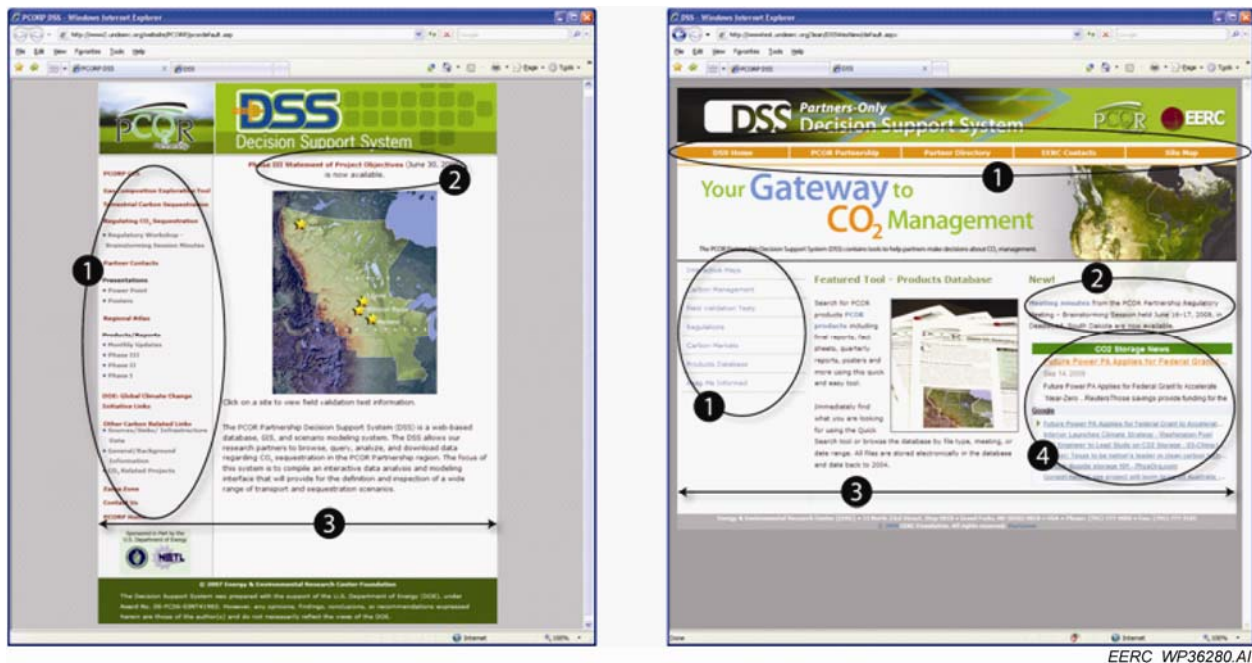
PCORP DSS - Windows Internet Explorer

DSS
Decision Support System

PCOR

Phase III Statement of Project Objectives (June 30, 2008) is now available.

2

1

PCORP DSS
Data Composition Exploration Tool
Terrestrial Carbon Sequestration
Regulating $CO_2$ Sequestration
• Regulatory Workshop – Brainstorming Session Minutes
Partner Contacts
Presentations
• Power Point
• Posters
Regional Atlas
Products/Reports
• Monthly Updates
• Phase III
• Phase II
• Phase I
DOE: Global Climate Change Initiative Links
Other Carbon Related Links
• Sources/Sinks/Infrastructure Data
• General/Background Information
• $CO_2$ Related Projects
Zone Zone
Contact Us
PCORP Home

Click on a site to view field validation test information.

The PCOR Partnership Decision Support System (DSS) is a web-based database, GIS, and scenario modeling system. The DSS allows our research partners to browse, query, analyze, and download data regarding $CO_2$ sequestration in the PCOR Partnership region. The focus of this system is to compile an interactive data analysis and modeling interface that will provide for the definition and inspection of a wide range of transport and sequestration scenarios.

3

Sponsored in Part by the U.S. Department of Energy

NETL

© 2007 Energy & Environmental Research Center Foundation

The Decision Support System was prepared with the support of the U.S. Department of Energy (DOE), under Award No. DE-FC26-05NT41592. However, any opinions, findings, conclusions, or recommendations expressed herein are those of the author(s) and do not necessarily reflect the views of the DOE.

Internet 100%

DSS - Windows Internet Explorer

DSS Partners-Only Decision Support System

PCOR EERC

DSS Home | PCOR Partnership | Partner Directory | EERC Contacts | Site Map

1

Your Gateway to $CO_2$ Management

The PCOR Partnership Decision Support System (DSS) contains tools to help partners make decisions about $CO_2$ management.

Interactive Maps
Carbon Management
Field Validation Tests
Regulations
Carbon Markets
Products Database
Keep Me Informed

1

Featured Tool – Products Database

Search for PCOR products PCOR products including final reports, fact sheets, quarterly reports, posters and more using this quick and easy tool.

Immediately find what you are looking for using the Quick Search tool or browse the database by file type, meeting, or date range. All files are stored electronically in the database and date back to 2004.

New!

2

Meeting minutes from the PCOR Partnership Regulatory Meeting – Brainstorming Session held June 16–17, 2008, in Deadwood, South Dakota are now available.

CO2 Storage News

Future Power PA Applies for Federal Grant

Sep 14, 2008

Future Power PA Applies for Federal Grant to Accelerate Near-Zero ... ReutersThose savings provide funding for the

Google

Future Power PA Applies for Federal Grant to Accelerat...
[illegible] Launches Climate Strategy - Washington Post
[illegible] Engineer to Lead Study on CO2 Storage - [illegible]
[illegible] Texas to be nation's leader in clean carbon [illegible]
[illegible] dioxide storage 101 - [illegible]
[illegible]

4

3

Energy & Environmental Research Center (EERC) • 15 North 23rd Street, Stop 9018 • Grand Forks, ND 58202-9018 • USA • Phone: (701) 777-5000 • Fax: (701) 777-5181
© 2008 EERC Foundation. All rights reserved.

Done Internet 100%

EERC WP36280.AI